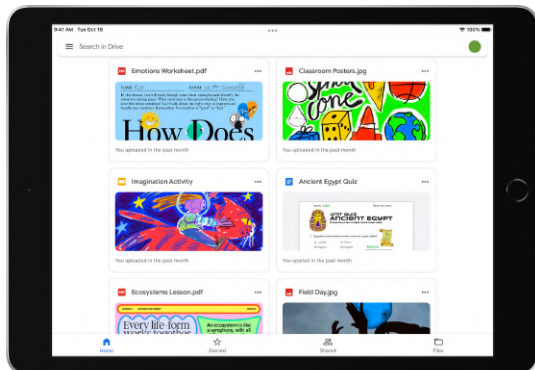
9:41 AM Tue Oct 15
100%

Search in Drive

Emotions Worksheet.pdf

How Does

You uploaded in the past month

Classroom Posters.jpg

You uploaded in the past month

Imagination Activity

You uploaded in the past month

Ancient Egypt Quiz

ANCIENT EGYPT

You opened in the past month

Ecosystems Lesson.pdf

Every life form

An ecosystem is

Field Day.jpg

Home
Starred
Shared
Files